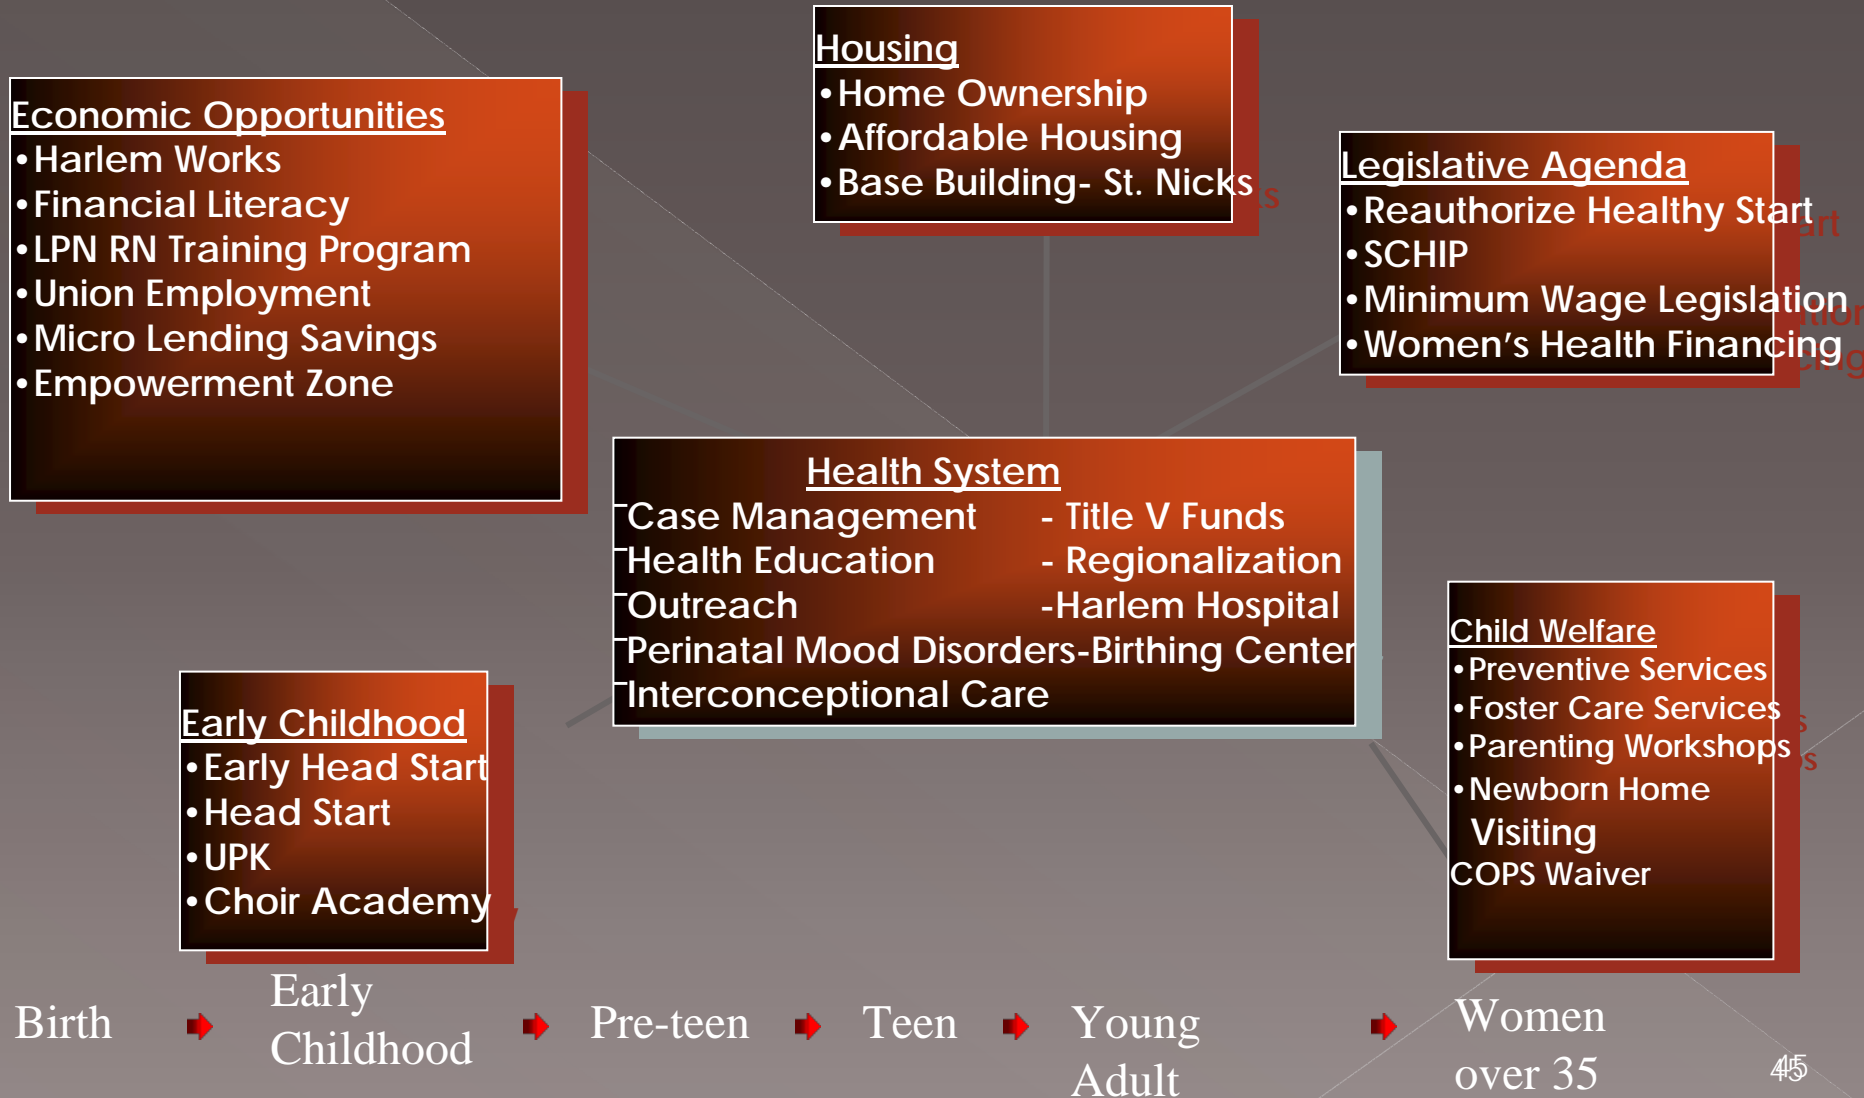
Housing
• Home Ownership
• Affordable Housing
• Base Building- St. Nicks

Economic Opportunities
• Harlem Works
• Financial Literacy
• LPN RN Training Program
• Union Employment
• Micro Lending Savings
• Empowerment Zone

Legislative Agenda
• Reauthorize Healthy Start
• SCHIP
• Minimum Wage Legislation
• Women's Health Financing

Health System
Case Management - Title V Funds
Health Education - Regionalization
Outreach -Harlem Hospital
Perinatal Mood Disorders-Birthing Center
Interconceptional Care

Child Welfare
• Preventive Services
• Foster Care Services
• Parenting Workshops
• Newborn Home Visiting
COPS Waiver

Early Childhood
• Early Head Start
• Head Start
• UPK
• Choir Academy

Birth Early Childhood Pre-teen Teen Young Adult Women over 35

45